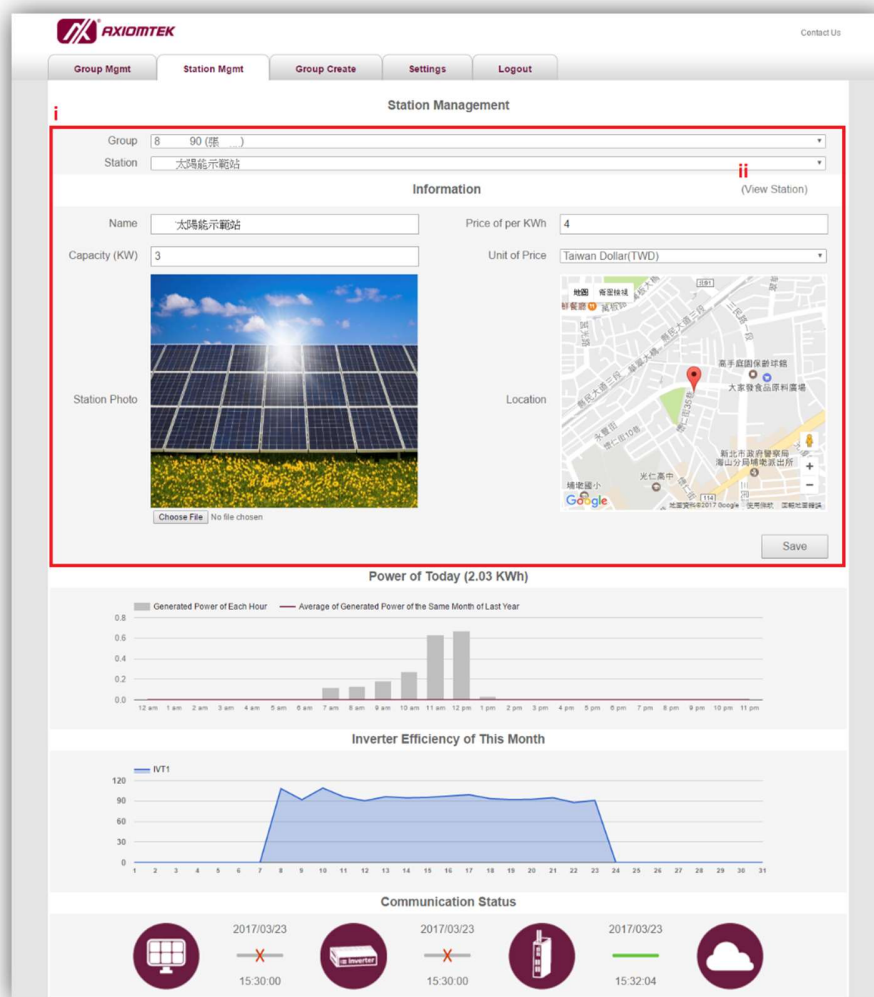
AXIOMTEK

Contact Us

Group Mgmt | Station Mgmt | Group Create | Settings | Logout

Station Management

i

Group 8 90 (張 )

Station 太陽能示範站

Information

ii

(View Station)

Name 太陽能示範站

Price of per KWh 4

Capacity (KW) 3

Unit of Price Taiwan Dollar(TWD)

Station Photo

Choose File No file chosen

Location

地圖 衛星檢視

南手庭園保齡球館

大家發食品原料廣場

新北市政府警察局 海山分局埔墘派出所

光仁高中

埔墘國小

Google

地圖資料©2017 Google 使用條款 回報地圖錯誤

Save

Power of Today (2.03 KWh)

Generated Power of Each Hour — Average of Generated Power of the Same Month of Last Year

0.8
0.6
0.4
0.2
0.0

12 am 1 am 2 am 3 am 4 am 5 am 6 am 7 am 8 am 9 am 10 am 11 am 12 pm 1 pm 2 pm 3 pm 4 pm 5 pm 6 pm 7 pm 8 pm 9 pm 10 pm 11 pm

Inverter Efficiency of This Month

IVT1

120
90
60
30
0

1 2 3 4 5 6 7 8 9 10 11 12 13 14 15 16 17 18 19 20 21 22 23 24 25 26 27 28 29 30 31

Communication Status

2017/03/23
15:30:00

Inverter

2017/03/23
15:30:00

2017/03/23
15:32:04